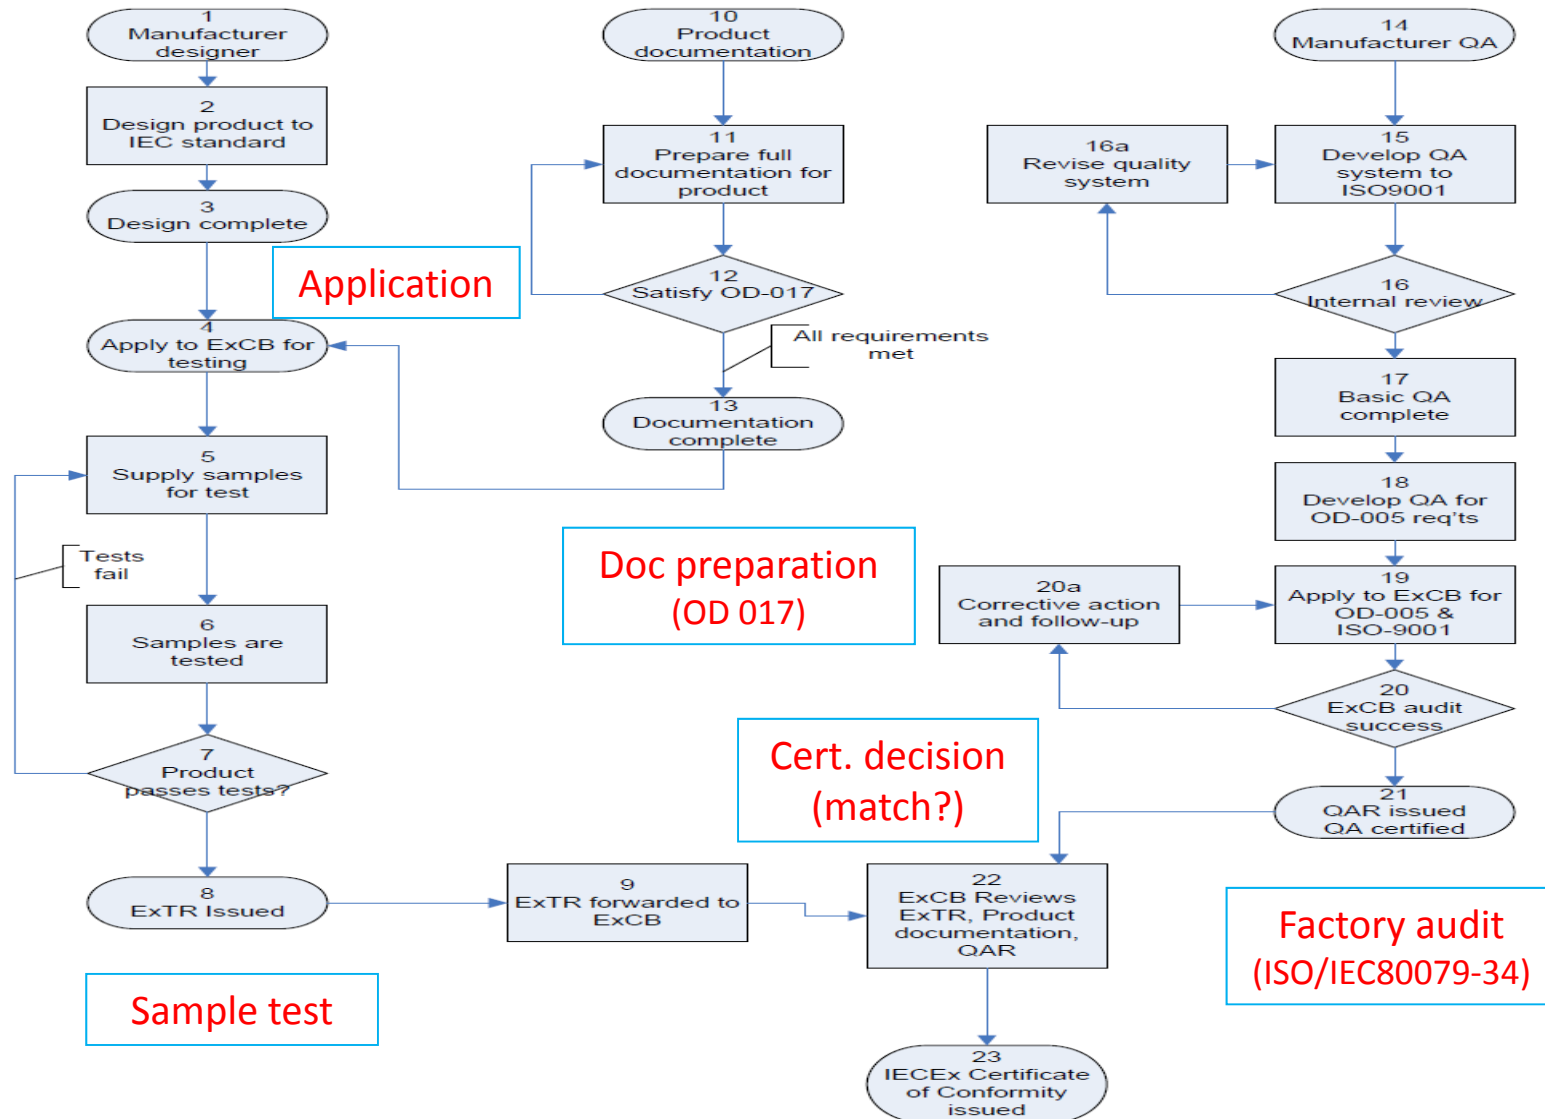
1
Manufacturer designer

2
Design product to IEC standard

3
Design complete

Application

4
Apply to ExCB for testing

5
Supply samples for test

Tests fail

6
Samples are tested

7
Product passes tests?

8
ExTR Issued

Sample test

10
Product documentation

11
Prepare full documentation for product

12
Satisfy OD-017

All requirements met

13
Documentation complete

Doc preparation
(OD 017)

9
ExTR forwarded to ExCB

Cert. decision
(match?)

22
ExCB Reviews ExTR, Product documentation, QAR

23
IECEx Certificate of Conformity issued

14
Manufacturer QA

16a
Revise quality system

15
Develop QA system to ISO9001

16
Internal review

17
Basic QA complete

18
Develop QA for OD-005 req'ts

20a
Corrective action and follow-up

19
Apply to ExCB for OD-005 & ISO-9001

20
ExCB audit success

21
QAR issued
QA certified

Factory audit
(ISO/IEC80079-34)